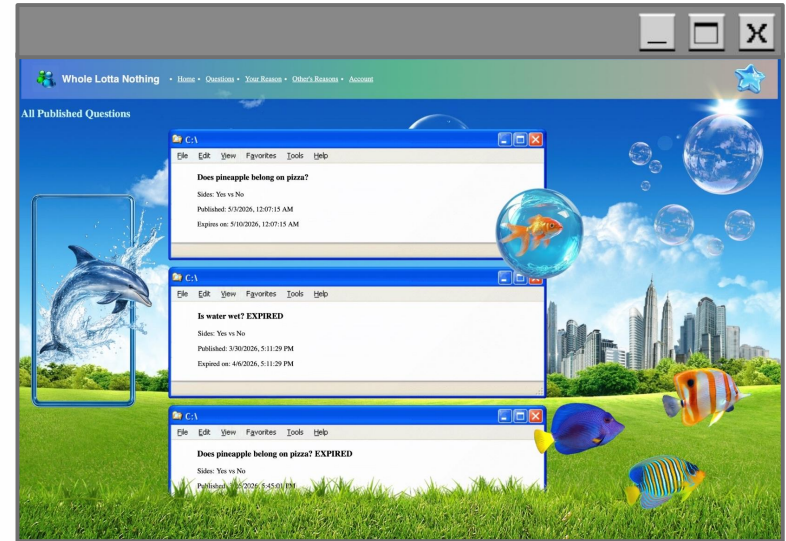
_ X

Whole Lotta Nothing • Home • Questions • Your Reason • Other's Reasons • Account

All Published Questions

C:\
File Edit View Favorites Tools Help

Does pineapple belong on pizza?

Sides: Yes vs No

Published: 5/3/2026, 12:07:15 AM

Expires on: 5/10/2026, 12:07:15 AM

C:\
File Edit View Favorites Tools Help

Is water wet? EXPIRED

Sides: Yes vs No

Published: 3/30/2026, 5:11:29 PM

Expired on: 4/6/2026, 5:11:29 PM

C:\
File Edit View Favorites Tools Help

Does pineapple belong on pizza? EXPIRED

Sides: Yes vs No

Published: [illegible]2026, 5:45:01 PM